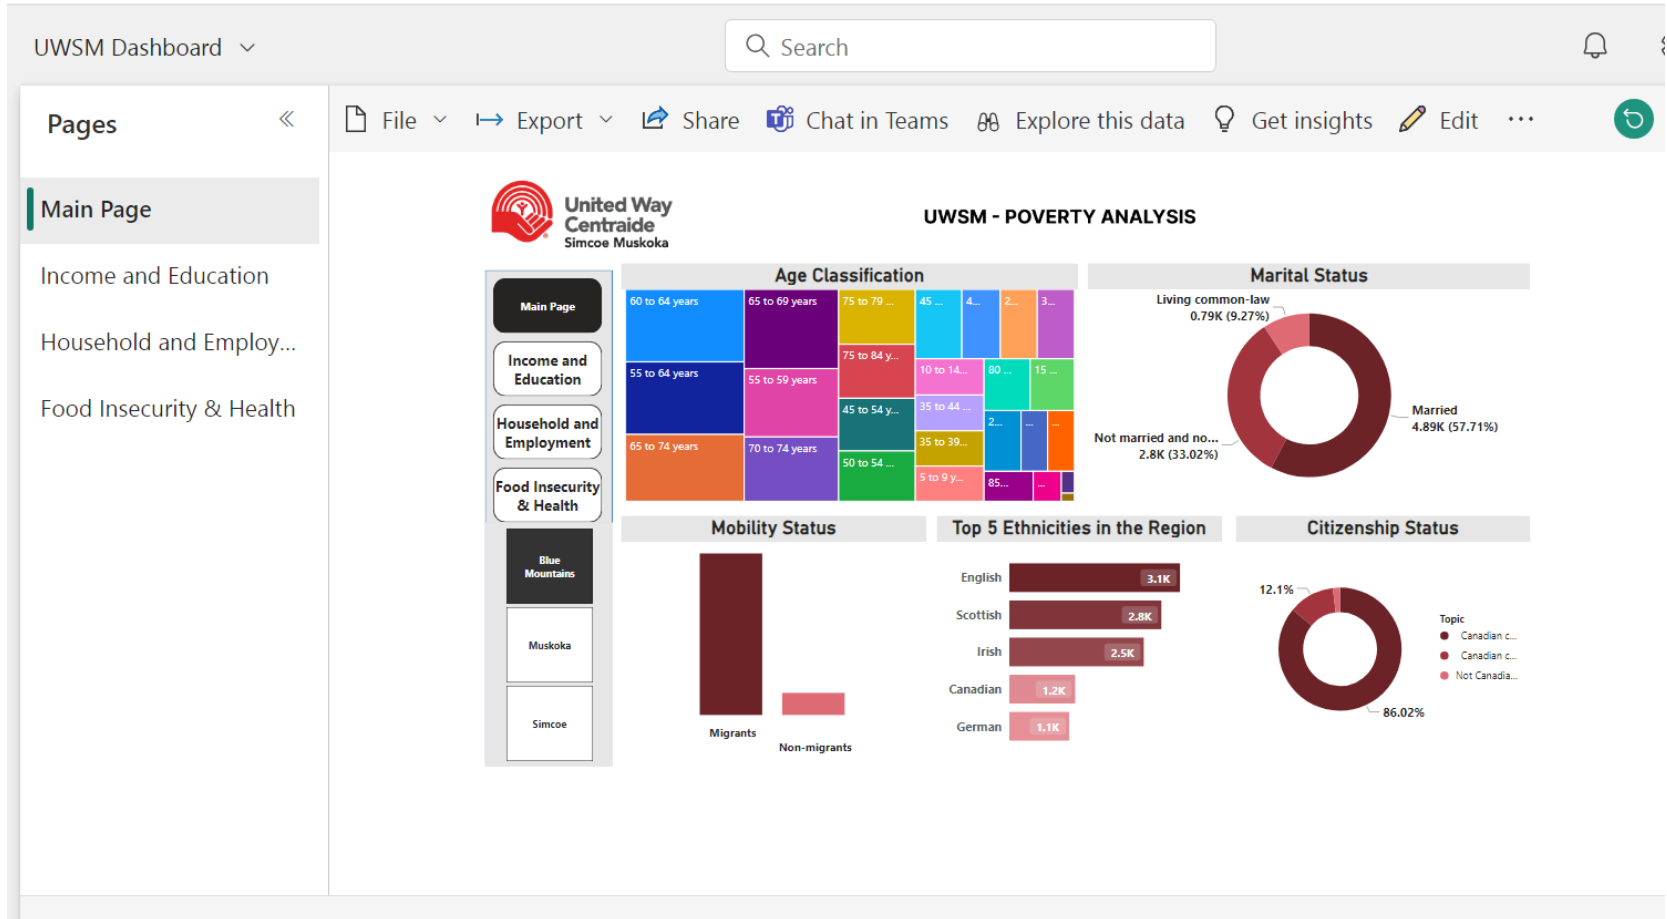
UWSM Dashboard

Search

Pages

Main Page

Income and Education

Household and Employ...

Food Insecurity & Health

File Export Share Chat in Teams Explore this data Get insights Edit ...

United Way Centraide Simcoe Muskoka

UWSM - POVERTY ANALYSIS

Main Page

Income and Education

Household and Employment

Food Insecurity & Health

Blue Mountains

Muskoka

Simcoe

Age Classification

60 to 64 years
65 to 69 years
75 to 79 ...
45 ...
4...
2...
3...
55 to 64 years
55 to 59 years
75 to 84 y...
10 to 14...
80 ...
15 ...
45 to 54 y...
35 to 44 ...
65 to 74 years
70 to 74 years
35 to 39...
2...
...
...
50 to 54 ...
5 to 9 y...
85...

Marital Status

Living common-law 0.79K (9.27%)

Married 4.89K (57.71%)

Not married and no... 2.8K (33.02%)

Mobility Status

Migrants

Non-migrants

Top 5 Ethnicities in the Region

| | |
|---|---|
| English | 3.1K |
| Scottish | 2.8K |
| Irish | 2.5K |
| Canadian | 1.2K |
| German | 1.1K |

Citizenship Status

12.1%

86.02%

Topic
Canadian c...
Canadian c...
Not Canadia...